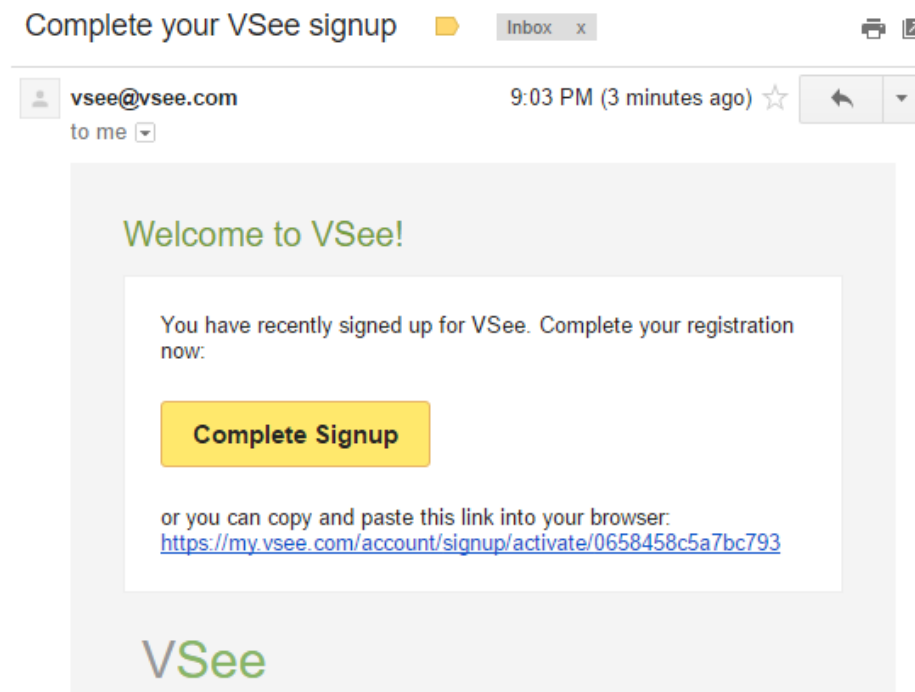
Complete your VSee signup

Inbox x

vsee@vsee.com
to me

9:03 PM (3 minutes ago)

Welcome to VSee!

You have recently signed up for VSee. Complete your registration now:

Complete Signup

or you can copy and paste this link into your browser:
https://my.vsee.com/account/signup/activate/0658458c5a7bc793

VSee